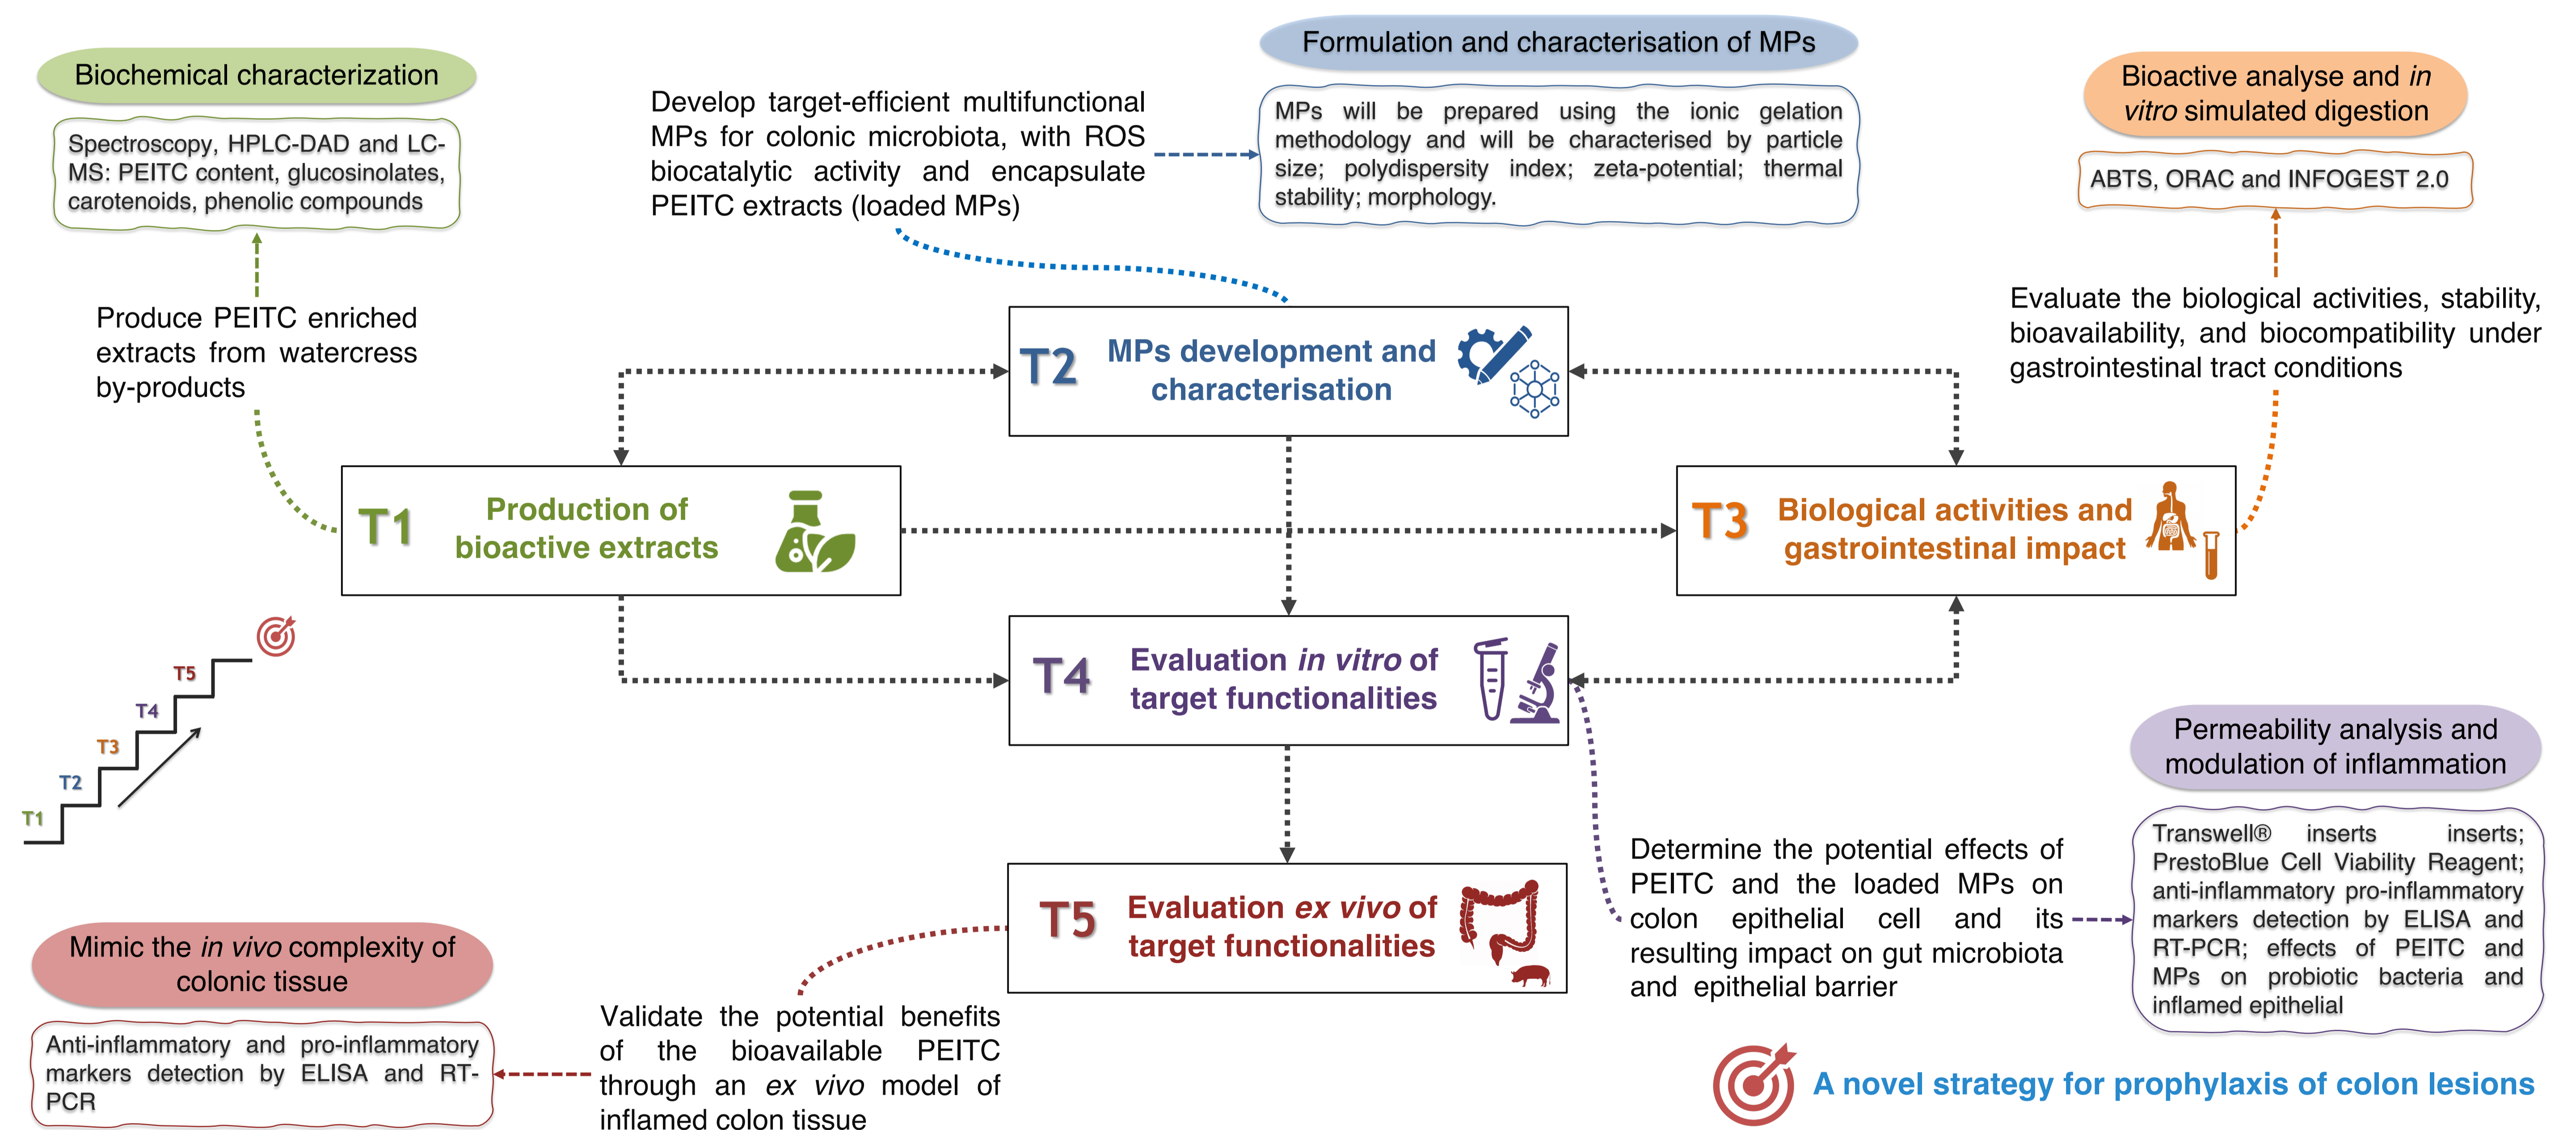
Biochemical characterization

Spectroscopy, HPLC-DAD and LC-MS: PEITC content, glucosinolates, carotenoids, phenolic compounds

Produce PEITC enriched extracts from watercress by-products

Develop target-efficient multifunctional MPs for colonic microbiota, with ROS biocatalytic activity and encapsulate PEITC extracts (loaded MPs)

Formulation and characterisation of MPs

MPs will be prepared using the ionic gelation methodology and will be characterised by particle size; polydispersity index; zeta-potential; thermal stability; morphology.

Bioactive analyse and *in vitro* simulated digestion

ABTS, ORAC and INFOGEST 2.0

Evaluate the biological activities, stability, bioavailability, and biocompatibility under gastrointestinal tract conditions

T2 MPs development and characterisation

T1 Production of bioactive extracts

T3 Biological activities and gastrointestinal impact

T4 Evaluation *in vitro* of target functionalities

T5 Evaluation *ex vivo* of target functionalities

T5
T4
T3
T2
T1

Permeability analysis and modulation of inflammation

Transwell® inserts inserts; PrestoBlue Cell Viability Reagent; anti-inflammatory pro-inflammatory markers detection by ELISA and RT-PCR; effects of PEITC and MPs on probiotic bacteria and inflamed epithelial

Determine the potential effects of PEITC and the loaded MPs on colon epithelial cell and its resulting impact on gut microbiota and epithelial barrier

Mimic the *in vivo* complexity of colonic tissue

Anti-inflammatory and pro-inflammatory markers detection by ELISA and RT-PCR

Validate the potential benefits of the bioavailable PEITC through an *ex vivo* model of inflamed colon tissue

A novel strategy for prophylaxis of colon lesions